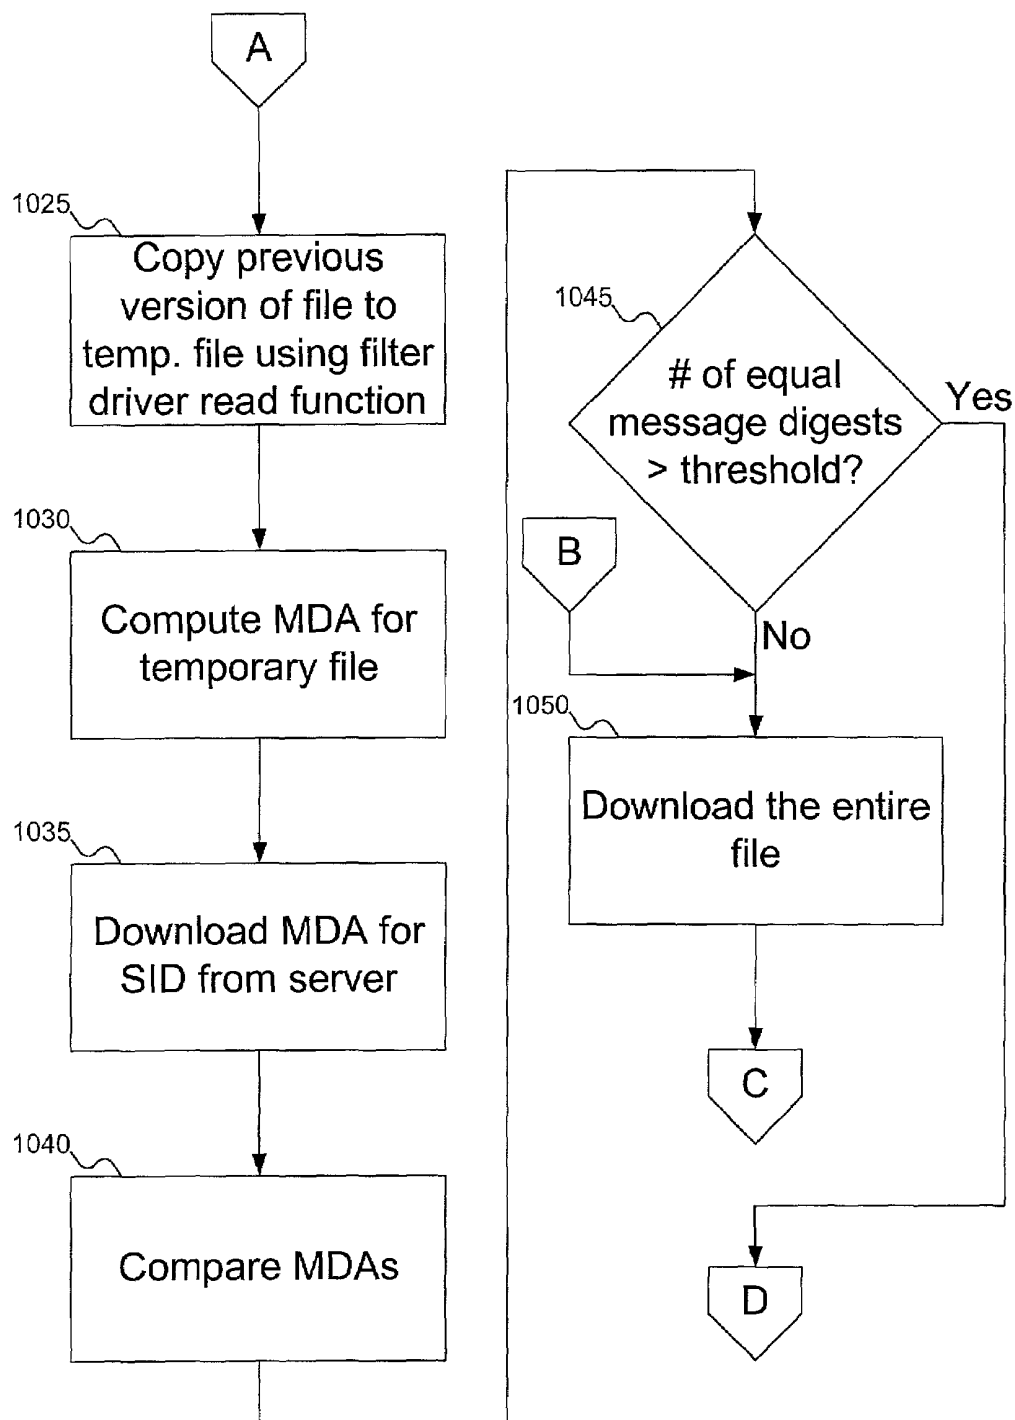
A

1025

Copy previous version of file to temp. file using filter driver read function

1030

Compute MDA for temporary file

1035

Download MDA for SID from server

1040

Compare MDAs

1045

# of equal message digests > threshold?

Yes

No

B

1050

Download the entire file

C

D